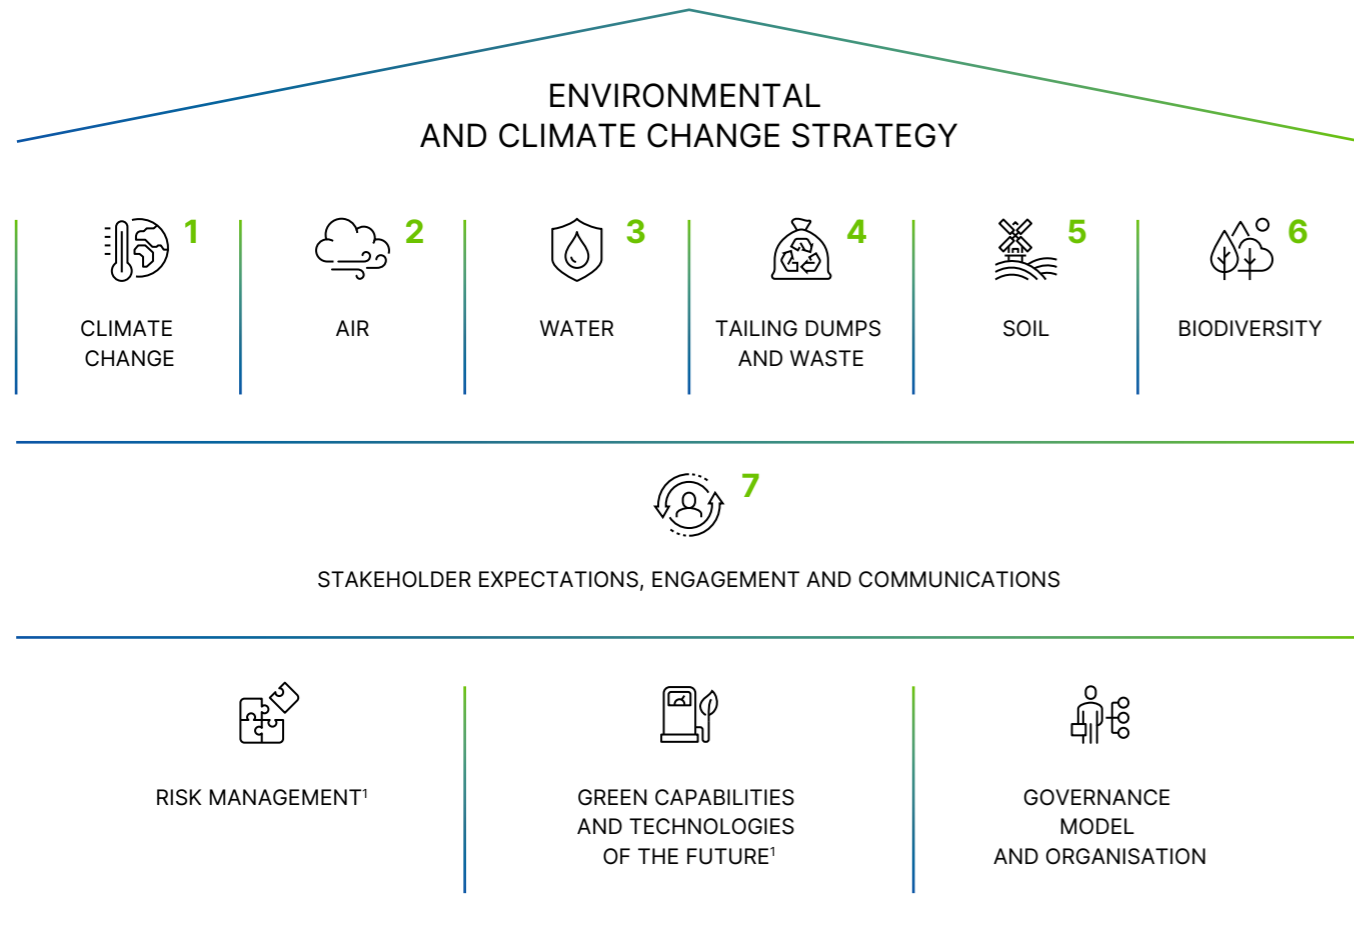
ENVIRONMENTAL
AND CLIMATE CHANGE STRATEGY

1
CLIMATE CHANGE

2
AIR

3
WATER

4
TAILING DUMPS AND WASTE

5
SOIL

6
BIODIVERSITY

7
STAKEHOLDER EXPECTATIONS, ENGAGEMENT AND COMMUNICATIONS

RISK MANAGEMENT$^1$

GREEN CAPABILITIES AND TECHNOLOGIES OF THE FUTURE$^1$

GOVERNANCE MODEL AND ORGANISATION